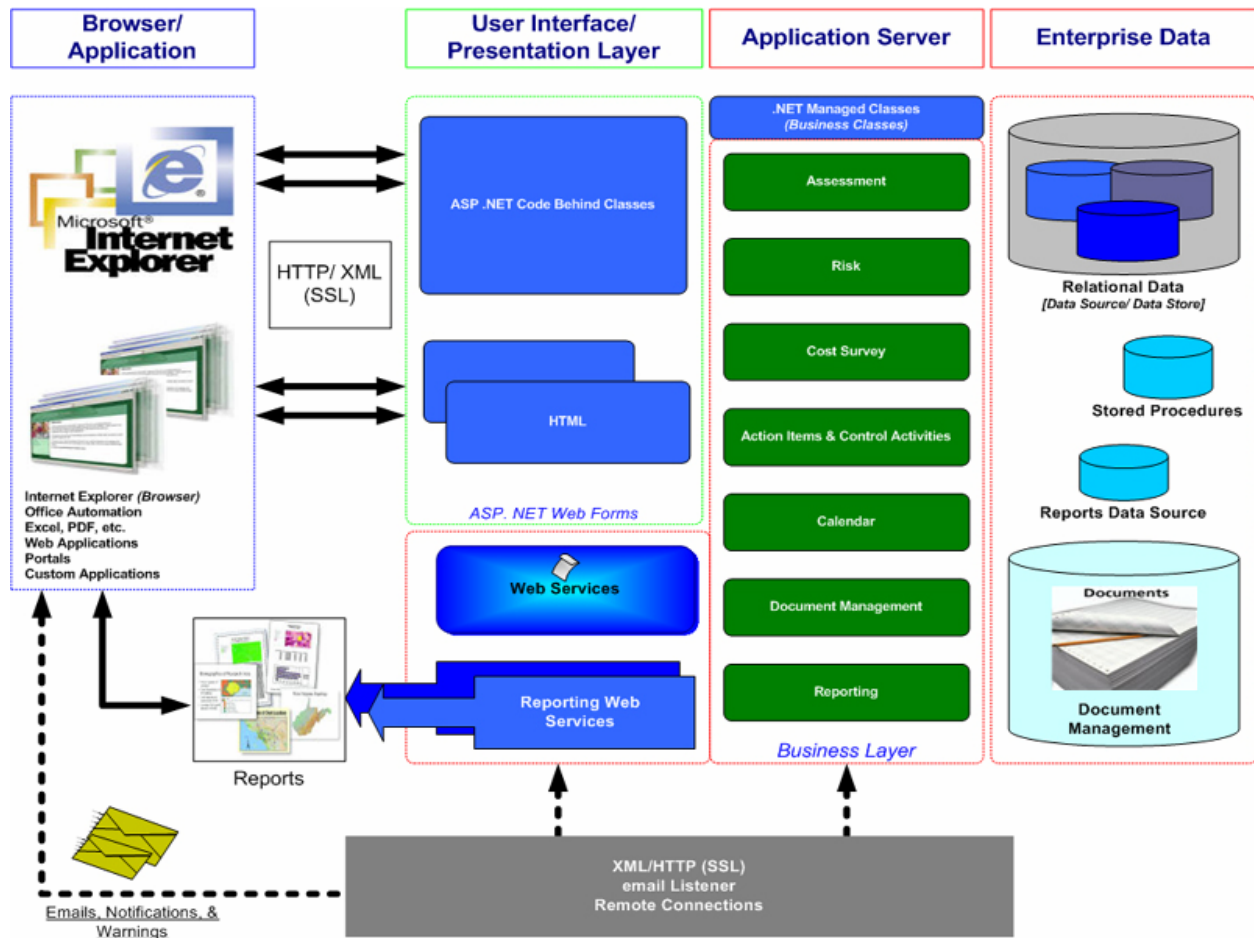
Browser/ Application

User Interface/ Presentation Layer

Application Server

Enterprise Data

Microsoft® Internet Explorer

HTTP/ XML (SSL)

Internet Explorer *(Browser)*
Office Automation
Excel, PDF, etc.
Web Applications
Portals
Custom Applications

ASP .NET Code Behind Classes

HTML

*ASP. NET Web Forms*

Web Services

Reporting Web Services

.NET Managed Classes
*(Business Classes)*

Assessment

Risk

Cost Survey

Action Items & Control Activities

Calendar

Document Management

Reporting

*Business Layer*

Relational Data
*[Data Source/ Data Store]*

Stored Procedures

Reports Data Source

Documents

Document Management

Reports

Emails, Notifications, & Warnings

XML/HTTP (SSL)
email Listener
Remote Connections